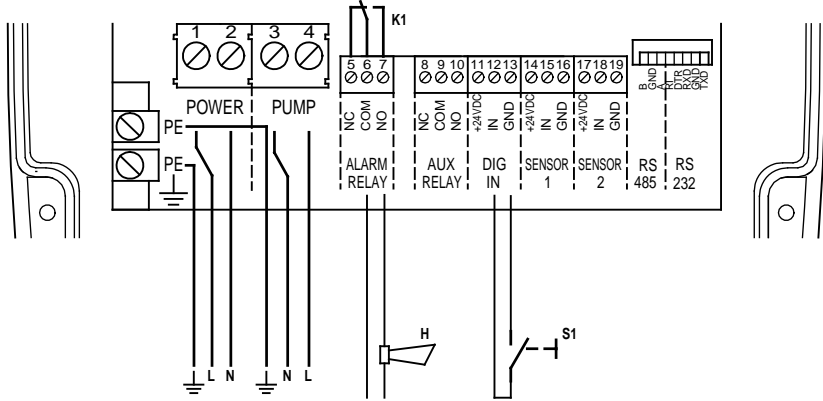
K1

1 2 3 4

POWER PUMP

5 6 7 8 9 10 11 12 13 14 15 16 17 18 19

NC COM NO NC COM NO +24VDC IN GND +24VDC IN GND +24VDC IN GND

B GND A DTR RXD GND TXD

PE

PE

ALARM RELAY

AUX RELAY

DIG IN

SENSOR 1

SENSOR 2

RS 485

RS 232

L N N L

H

S1